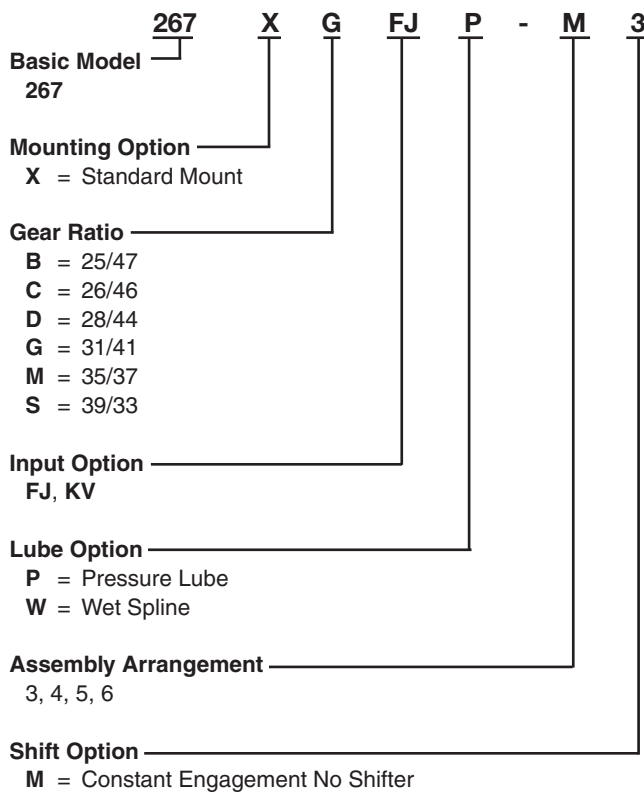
267 X G FJ P - M 3

Basic Model
267

Mounting Option
X = Standard Mount

Gear Ratio
B = 25/47
C = 26/46
D = 28/44
G = 31/41
M = 35/37
S = 39/33

Input Option
FJ, KV

Lube Option
P = Pressure Lube
W = Wet Spline

Assembly Arrangement
3, 4, 5, 6

Shift Option
M = Constant Engagement No Shifter